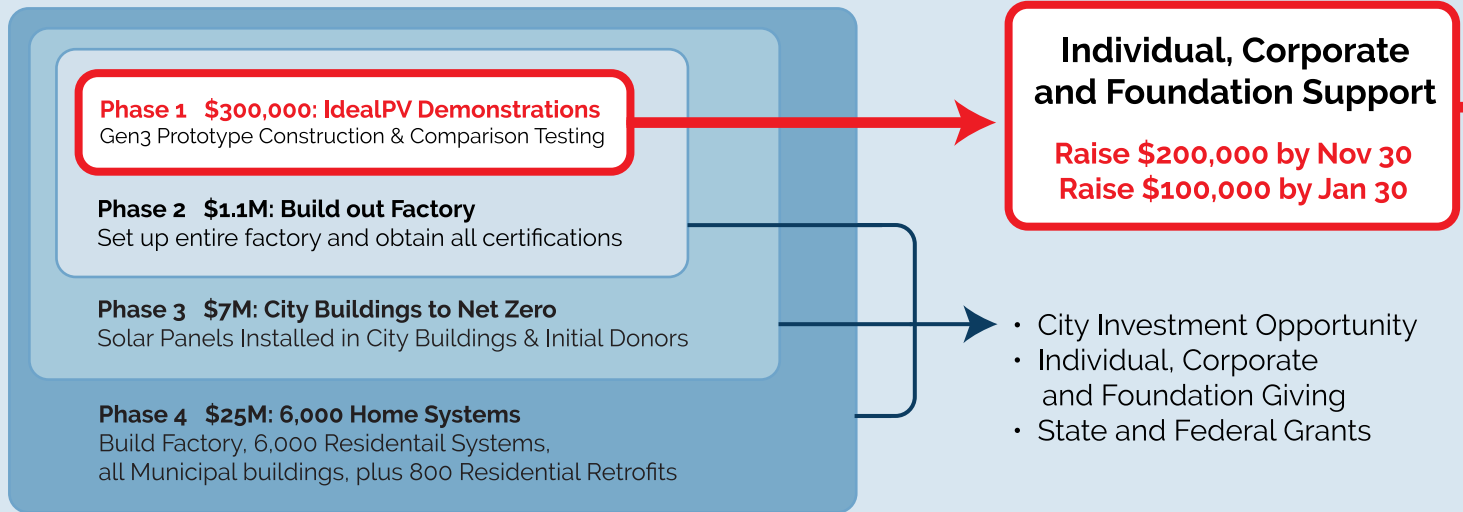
Phase 1 $300,000: IdealPV Demonstrations
Gen3 Prototype Construction & Comparison Testing

Phase 2 $1.1M: Build out Factory
Set up entire factory and obtain all certifications

Phase 3 $7M: City Buildings to Net Zero
Solar Panels Installed in City Buildings & Initial Donors

Phase 4 $25M: 6,000 Home Systems
Build Factory, 6,000 Residentail Systems, all Municipal buildings, plus 800 Residential Retrofits

Individual, Corporate and Foundation Support

Raise $200,000 by Nov 30
Raise $100,000 by Jan 30

• City Investment Opportunity
• Individual, Corporate and Foundation Giving
• State and Federal Grants